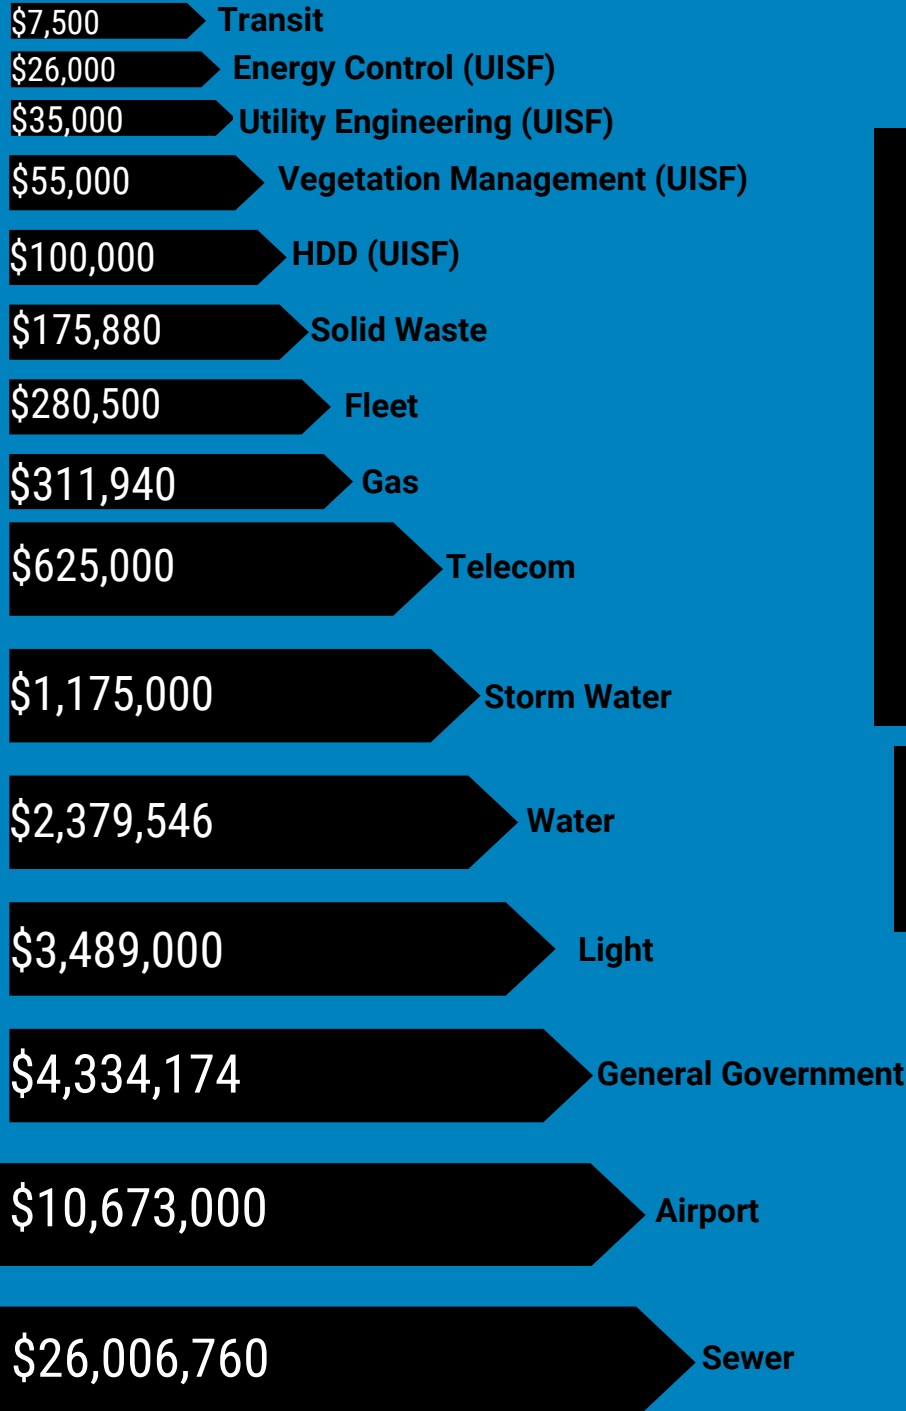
$7,500 Transit
$26,000 Energy Control (UISF)
$35,000 Utility Engineering (UISF)
$55,000 Vegetation Management (UISF)
$100,000 HDD (UISF)
$175,880 Solid Waste
$280,500 Fleet
$311,940 Gas
$625,000 Telecom
$1,175,000 Storm Water
$2,379,546 Water
$3,489,000 Light
$4,334,174 General Government
$10,673,000 Airport
$26,006,760 Sewer